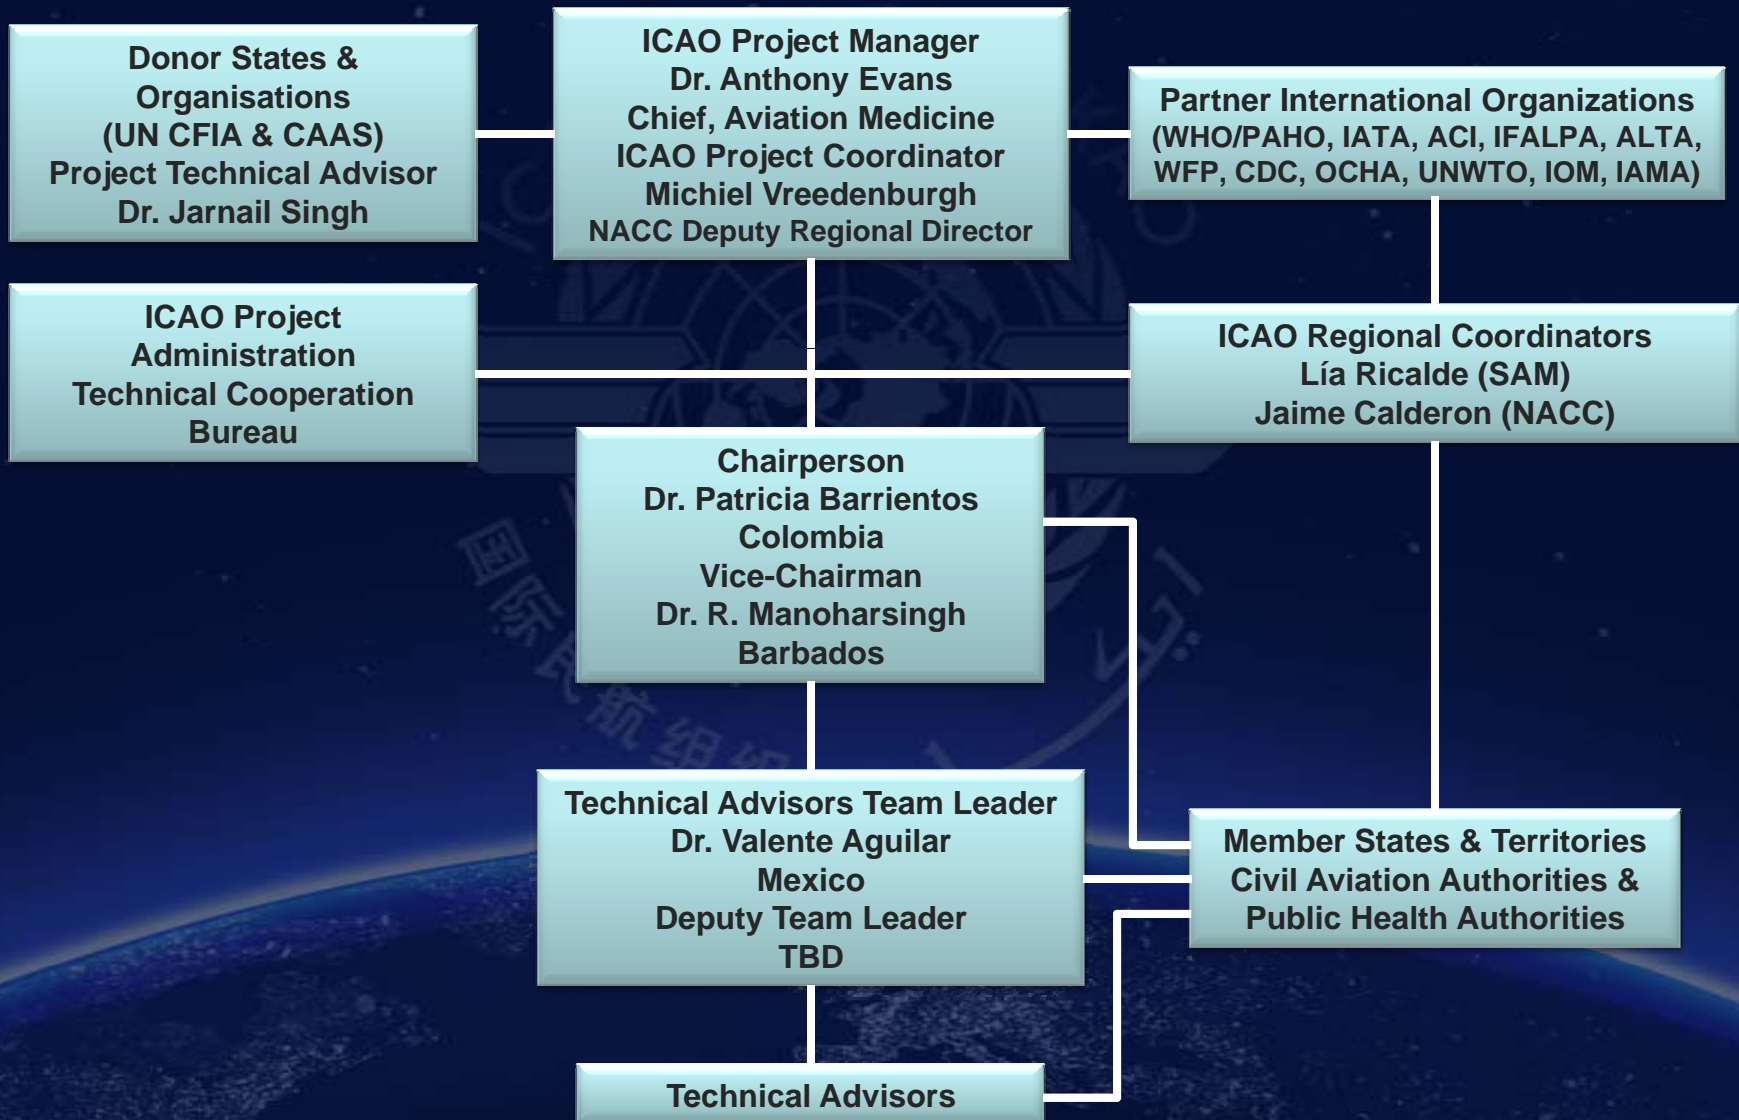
Donor States & Organisations
(UN CFIA & CAAS)
Project Technical Advisor
Dr. Jarnail Singh

ICAO Project Manager
Dr. Anthony Evans
Chief, Aviation Medicine
ICAO Project Coordinator
Michiel Vreedenburgh
NACC Deputy Regional Director

Partner International Organizations
(WHO/PAHO, IATA, ACI, IFALPA, ALTA, WFP, CDC, OCHA, UNWTO, IOM, IAMA)

ICAO Project Administration
Technical Cooperation Bureau

ICAO Regional Coordinators
Lía Ricalde (SAM)
Jaime Calderon (NACC)

Chairperson
Dr. Patricia Barrientos
Colombia
Vice-Chairman
Dr. R. Manoharsingh
Barbados

Technical Advisors Team Leader
Dr. Valente Aguilar
Mexico
Deputy Team Leader
TBD

Member States & Territories
Civil Aviation Authorities &
Public Health Authorities

Technical Advisors